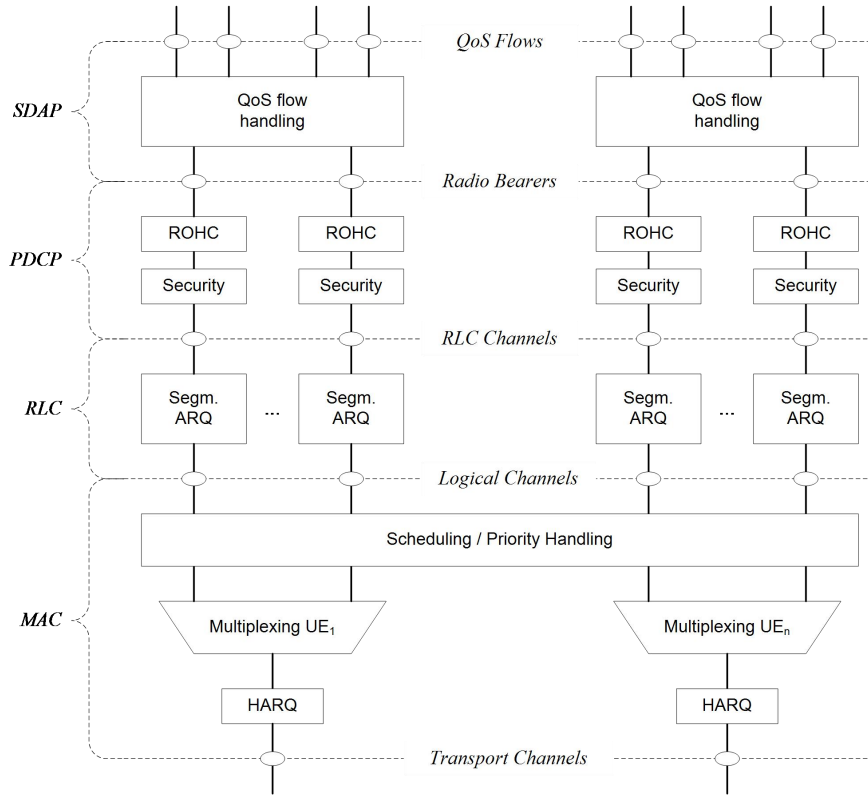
QoS Flows

SDAP

QoS flow handling

QoS flow handling

Radio Bearers

PDCP

ROHC

ROHC

ROHC

ROHC

Security

Security

Security

Security

RLC Channels

RLC

Segm. ARQ

...

Segm. ARQ

Segm. ARQ

...

Segm. ARQ

Logical Channels

Scheduling / Priority Handling

MAC

Multiplexing UE$_1$

Multiplexing UE$_n$

HARQ

HARQ

Transport Channels